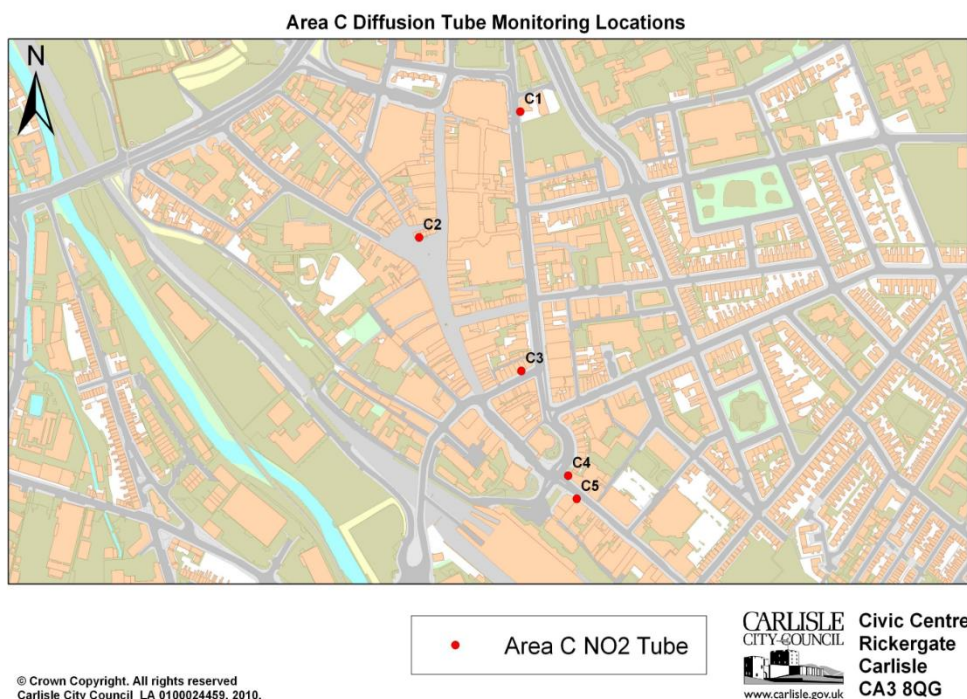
Area C Diffusion Tube Monitoring Locations

N

C1

C2

C3

C4

C5

Area C NO2 Tube

CARLISLE CITY COUNCIL

www.carlisle.gov.uk

Civic Centre
Rickergate
Carlisle
CA3 8QG

© Crown Copyright. All rights reserved
Carlisle City Council LA 0100024459. 2010.